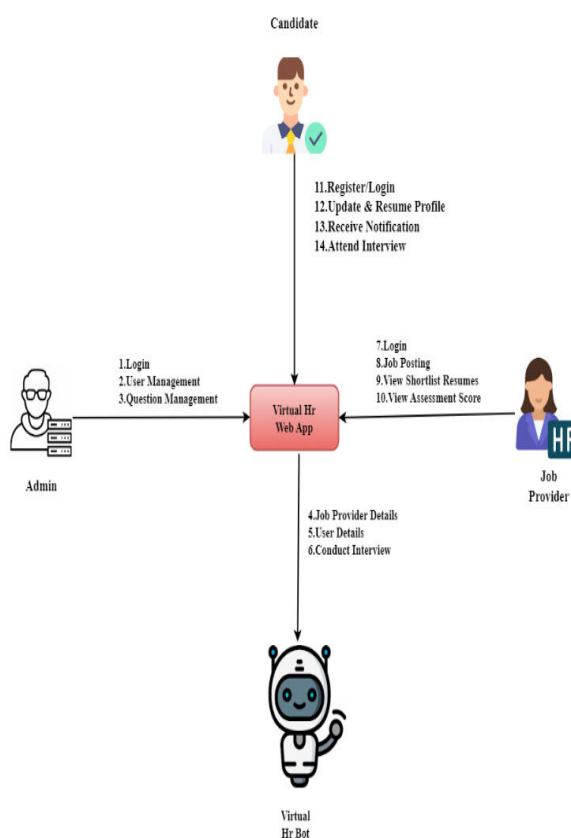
Candidate

11.Register/Login
12.Update & Resume Profile
13.Receive Notification
14.Attend Interview

1.Login
2.User Management
3.Question Management

Admin

Virtual Hr Web App

7.Login
8.Job Posting
9.View Shortlist Resumes
10.View Assessment Score

HR

Job Provider

4.Job Provider Details
5.User Details
6.Conduct Interview

Virtual Hr Bot